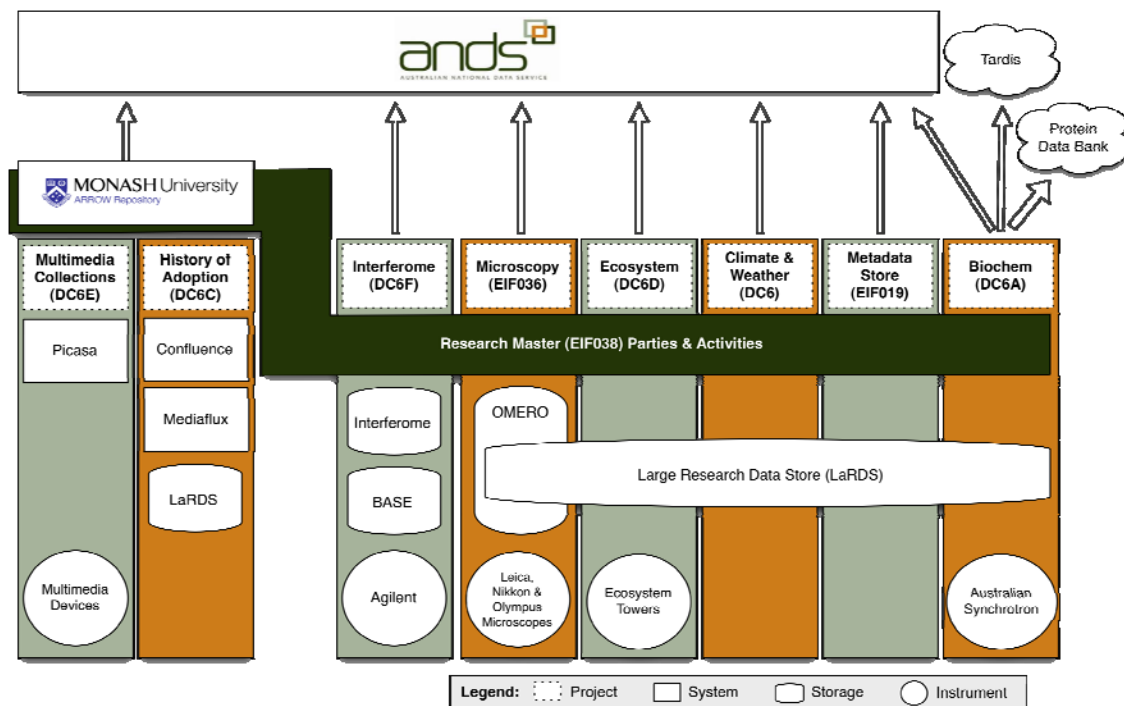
ands
AUSTRALIAN NATIONAL DATA SERVICE

Tardis

Protein Data Bank

MONASH University
ARROW Repository

Multimedia Collections (DC6E)

History of Adoption (DC6C)

Interferome (DC6F)

Microscopy (EIF036)

Ecosystem (DC6D)

Climate & Weather (DC6)

Metadata Store (EIF019)

Biochem (DC6A)

Research Master (EIF038) Parties & Activities

Picasa

Confluence

Mediaflux

LaRDS

Interferome

BASE

OMERO

Large Research Data Store (LaRDS)

Multimedia Devices

Agilent

Leica, Nikkon & Olympus Microscopes

Ecosystem Towers

Australian Synchrotron

Legend: Project System Storage Instrument